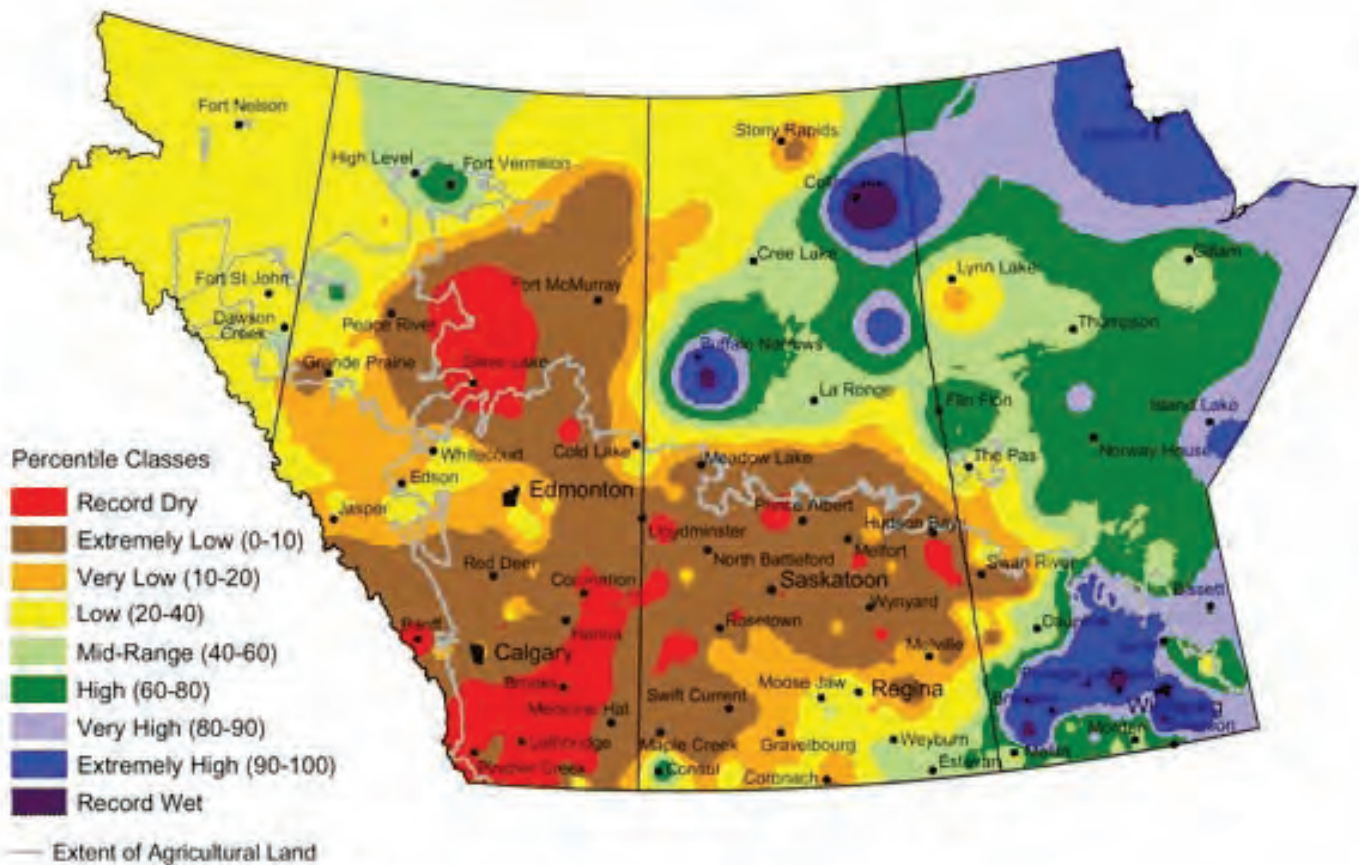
Fort Nelson
High Level
Fort Vermilion
Stony Rapids
Cree Lake
Lynn Lake
Gillam
Fort St John
Dawson Creek
Fort McMurray
Peace River
Grande Prairie
Slave Lake
Buffalo Narrows
La Ronge
Thompson
Flin Flon
Island Lake
Norway House
Whitecourt
Cold Lake
Meadow Lake
The Pas
Edson
Edmonton
Jasper
Prince Albert
Lloydminster
Hudson Bay
North Battleford
Melfort
Swan River
Red Deer
Coronation
Saskatoon
Wynyard
Bissett
Banff
Hanna
Rosetown
Dauphin
Calgary
Melville
Brooks
Swift Current
Moose Jaw
Regina
Medicine Hat
Lethbridge
Maple Creek
Gravelbourg
Weyburn
Winnipeg
Pincher Creek
Consul
Coronach
Estevan

Percentile Classes
Record Dry
Extremely Low (0-10)
Very Low (10-20)
Low (20-40)
Mid-Range (40-60)
High (60-80)
Very High (80-90)
Extremely High (90-100)
Record Wet
Extent of Agricultural Land